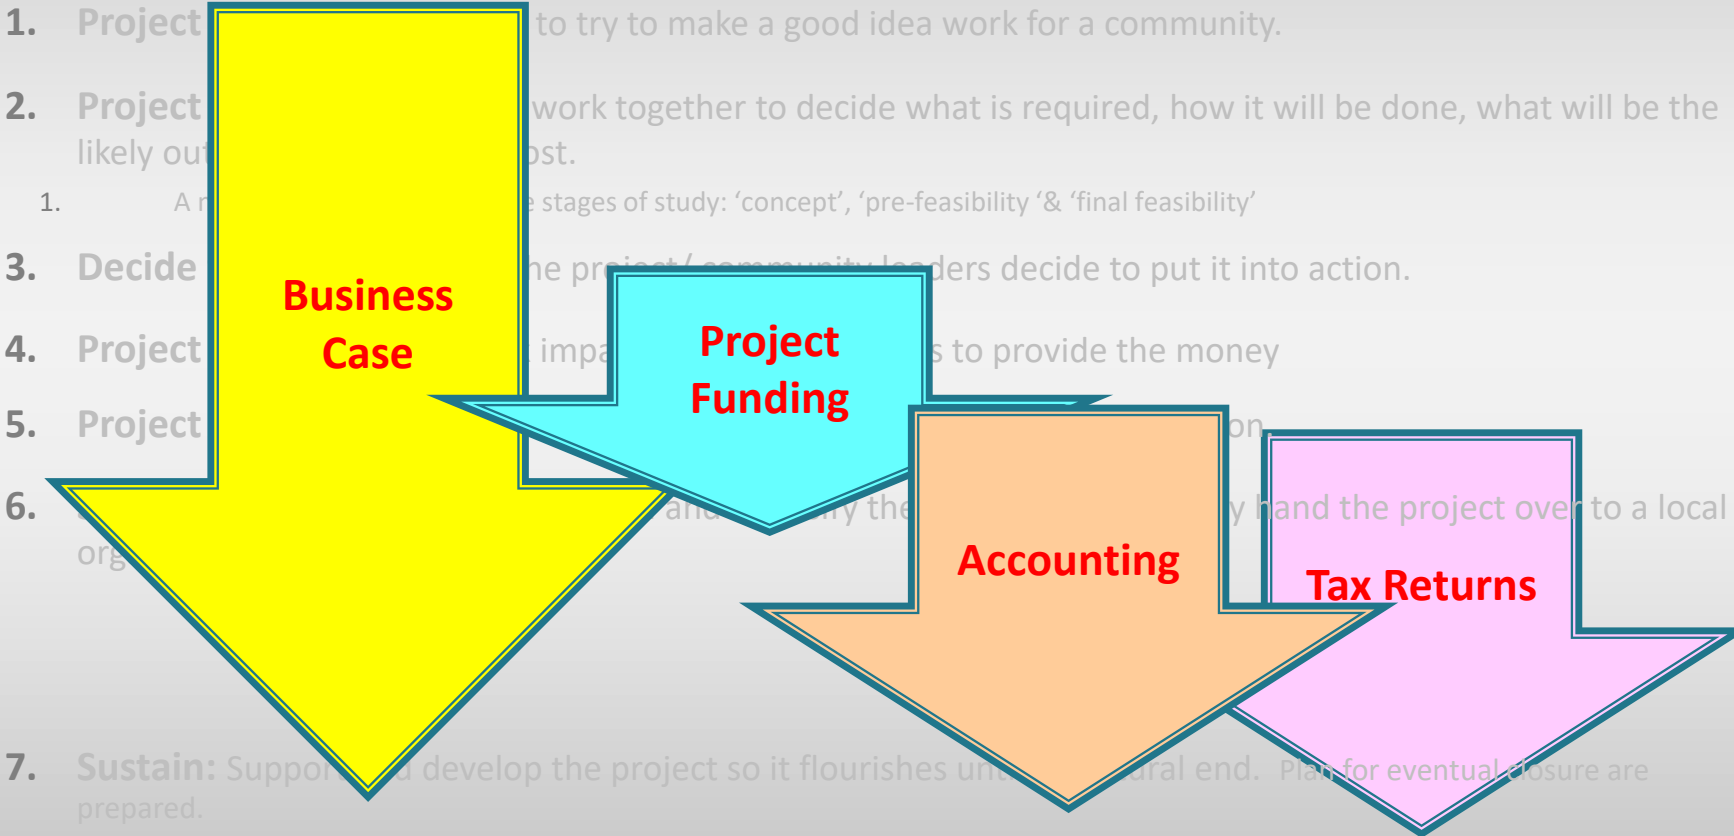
1. Project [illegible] to try to make a good idea work for a community.

2. Project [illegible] work together to decide what is required, how it will be done, what will be the likely out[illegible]ost.

1. A r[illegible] stages of study: 'concept', 'pre-feasibility '& 'final feasibility'

3. Decide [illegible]he pr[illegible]ders decide to put it into action.

4. Project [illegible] impa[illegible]s to provide the money

5. Project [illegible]on

6. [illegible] an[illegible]y the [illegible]y hand the project over to a local org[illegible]

7. Sustain: Suppor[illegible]d develop the project so it flourishes un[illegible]ral end. Plan for eventual closure are prepared.

Business Case

Project Funding

Accounting

Tax Returns